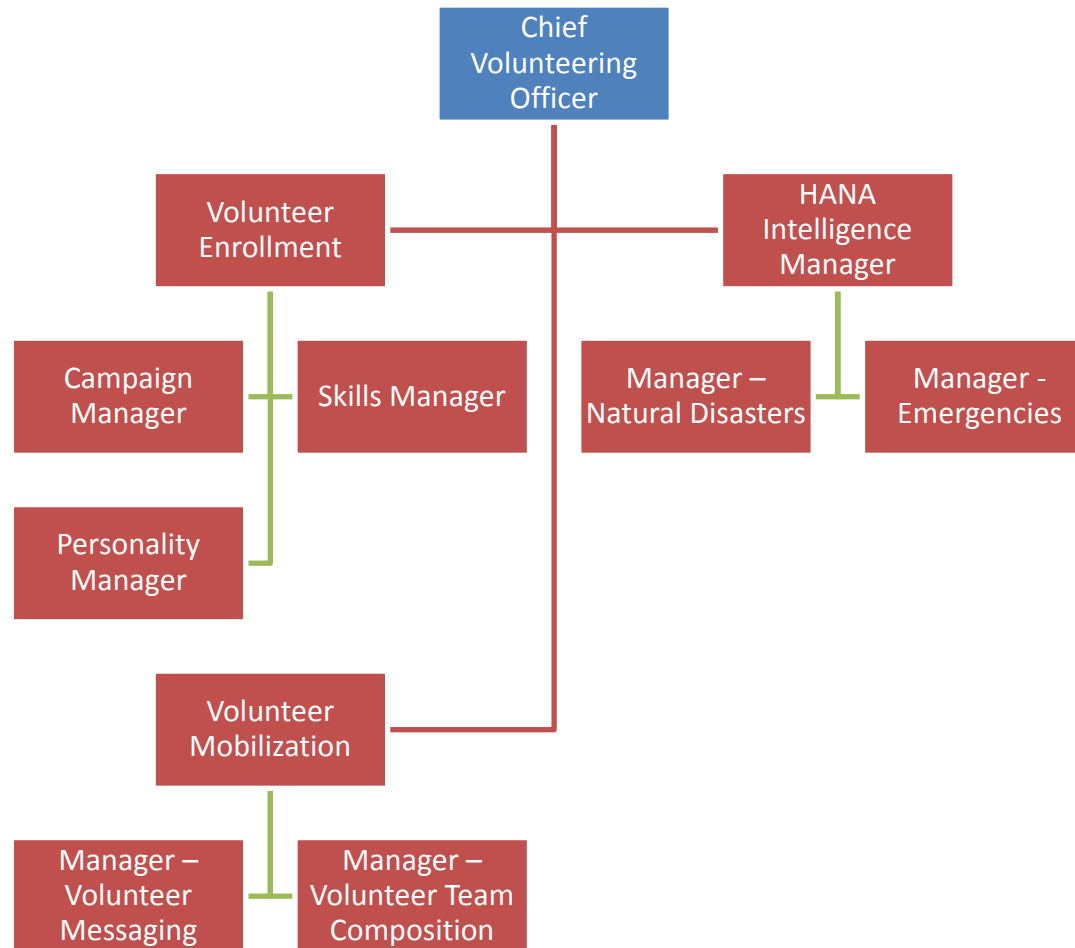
Chief Volunteering Officer

Volunteer Enrollment

HANA Intelligence Manager

Campaign Manager

Skills Manager

Manager – Natural Disasters

Manager - Emergencies

Personality Manager

Volunteer Mobilization

Manager – Volunteer Messaging

Manager – Volunteer Team Composition